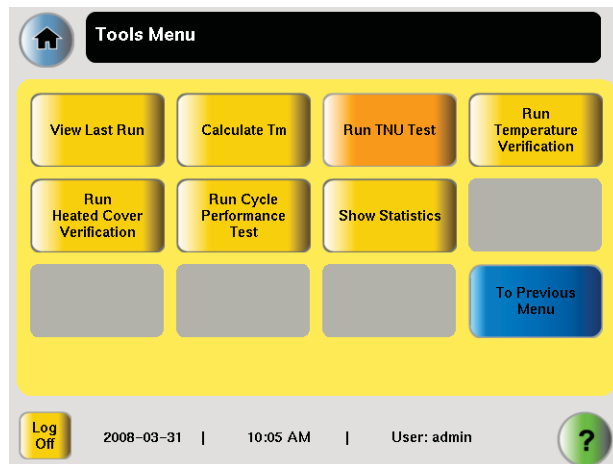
Tools Menu

View Last Run

Calculate Tm

Run TNU Test

Run Temperature Verification

Run Heated Cover Verification

Run Cycle Performance Test

Show Statistics

To Previous Menu

Log Off

2008-03-31 | 10:05 AM | User: admin

?